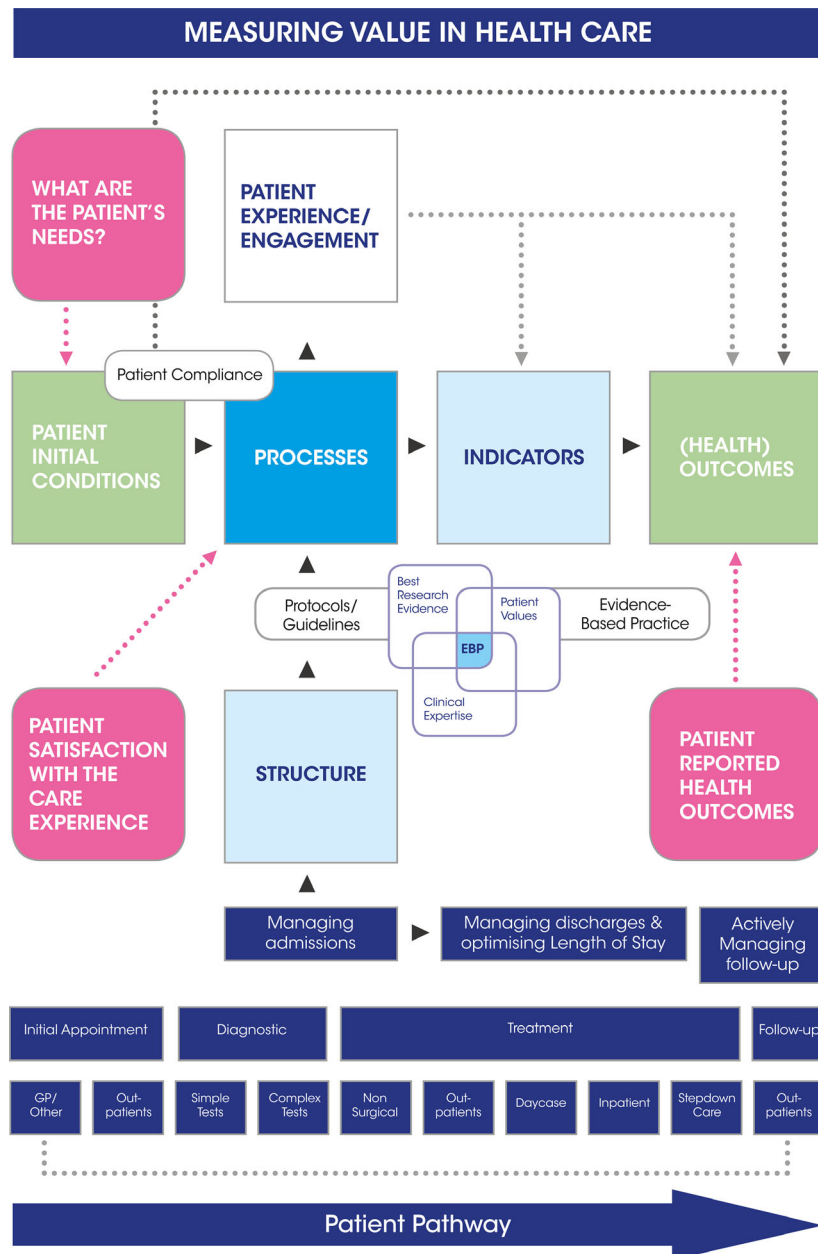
MEASURING VALUE IN HEALTH CARE

WHAT ARE THE PATIENT'S NEEDS?

PATIENT EXPERIENCE/ ENGAGEMENT

Patient Compliance

PATIENT INITIAL CONDITIONS

PROCESSES

INDICATORS

(HEALTH) OUTCOMES

Protocols/ Guidelines

Best Research Evidence

Patient Values

EBP

Clinical Expertise

Evidence-Based Practice

PATIENT SATISFACTION WITH THE CARE EXPERIENCE

STRUCTURE

PATIENT REPORTED HEALTH OUTCOMES

Managing admissions

Managing discharges & optimising Length of Stay

Actively Managing follow-up

Initial Appointment

Diagnostic

Treatment

Follow-up

GP/ Other

Out-patients

Simple Tests

Complex Tests

Non Surgical

Out-patients

Daycase

Inpatient

Stepdown Care

Out-patients

Patient Pathway